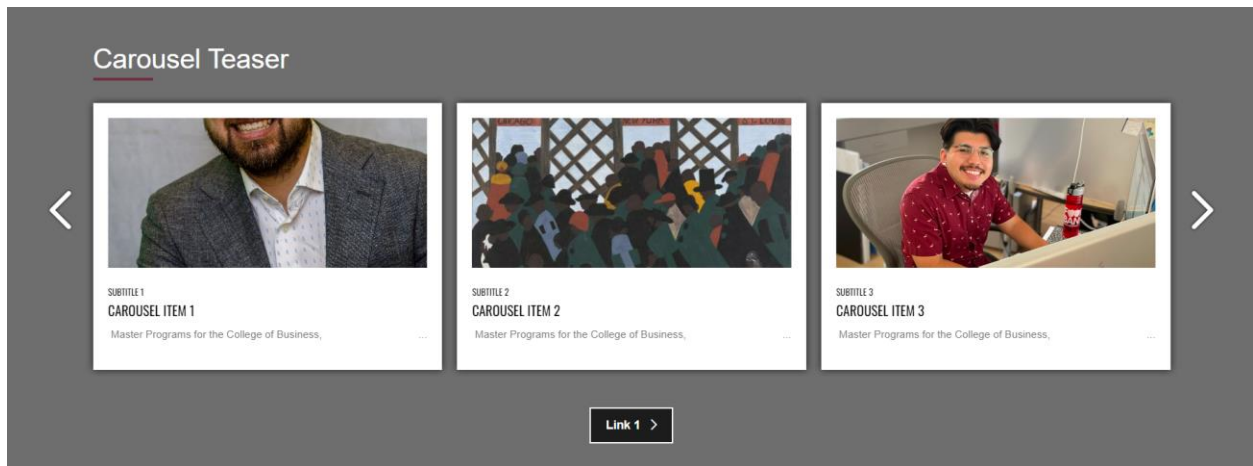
Carousel Teaser

SUBTITLE 1
CAROUSEL ITEM 1
Master Programs for the College of Business, ...

SUBTITLE 2
CAROUSEL ITEM 2
Master Programs for the College of Business, ...

SUBTITLE 3
CAROUSEL ITEM 3
Master Programs for the College of Business, ...

Link 1 >